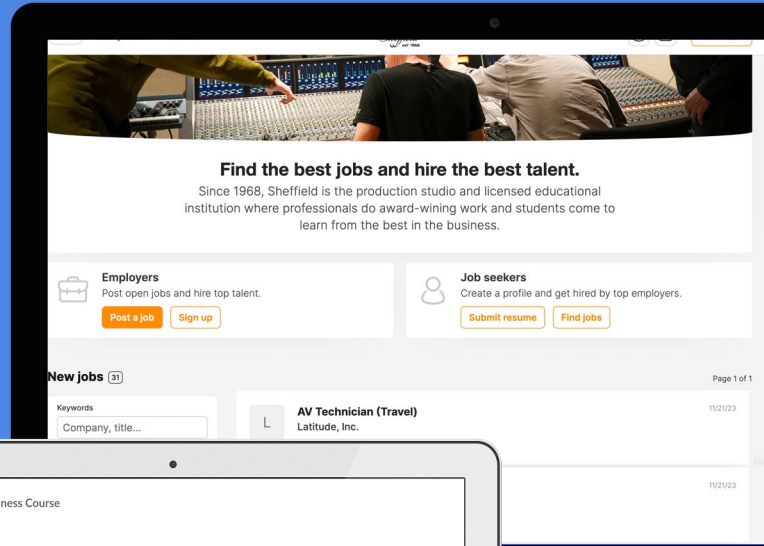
Find the best jobs and hire the best talent.

Since 1968, Sheffield is the production studio and licensed educational institution where professionals do award-wining work and students come to learn from the best in the business.

Employers
Post open jobs and hire top talent.
Post a job
Sign up

Job seekers
Create a profile and get hired by top employers.
Submit resume
Find jobs

New jobs 31

Page 1 of 1

Keywords
Company, title...

L
AV Technician (Travel)
Latitude, Inc.
11/21/23

11/21/23

ness Course